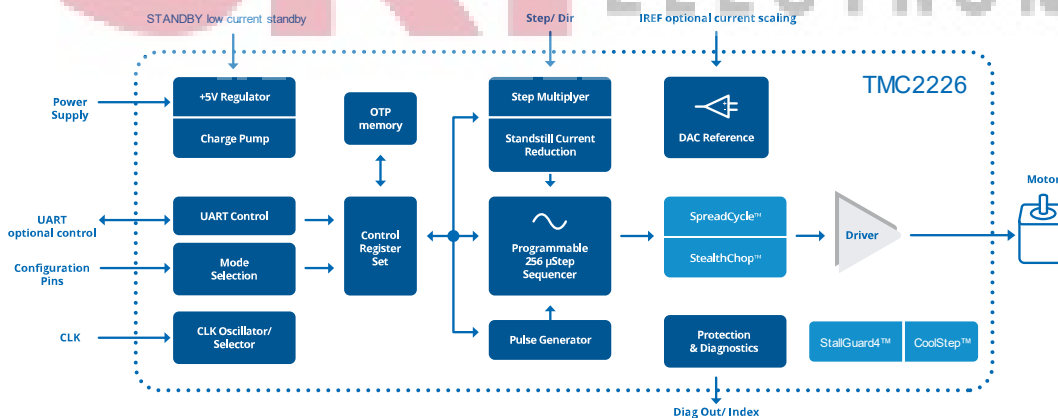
STANDBY low current standby

Step/ Dir

IREF optional current scaling

TMC2226

Power Supply

+5V Regulator

Charge Pump

OTP memory

Step Multiplyer

Standstill Current Reduction

DAC Reference

UART optional control

UART Control

Control Register Set

Programmable 256 µStep Sequencer

SpreadCycle™

StealthChop™

Driver

Motor

Configuration Pins

Mode Selection

CLK

CLK Oscillator/ Selector

Pulse Generator

Protection & Diagnostics

StallGuard4™

CoolStep™

Diag Out/ Index